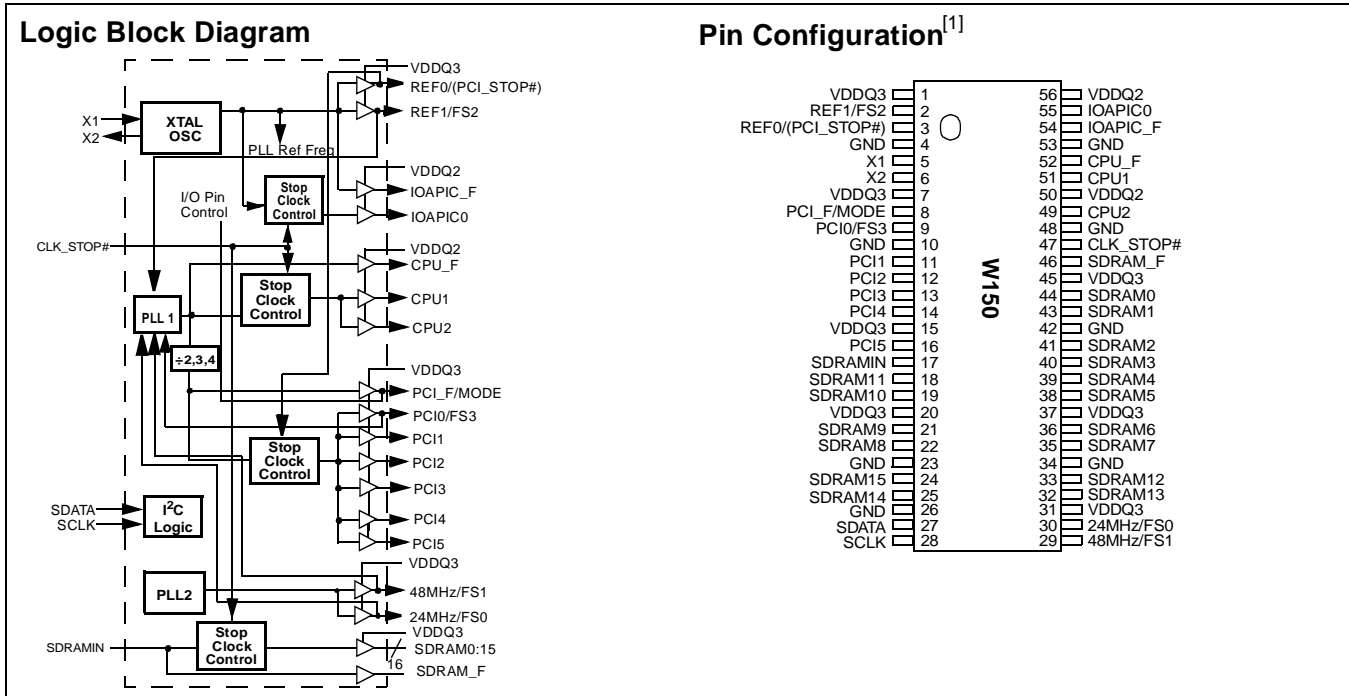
Logic Block Diagram

VDDQ3
REF0/(PCI_STOP#)
X1
X2
XTAL OSC
REF1/FS2
PLL Ref Freq
VDDQ2
IOAPIC_F
I/O Pin Control
Stop Clock Control
IOAPIC0
CLK_STOP#
VDDQ2
CPU_F
Stop Clock Control
CPU1
PLL 1
CPU2
÷2,3,4
VDDQ3
PCI_F/MODE
PCI0/FS3
PCI1
Stop Clock Control
PCI2
PCI3
SDATA
SCLK
$I^2C$ Logic
PCI4
PCI5
VDDQ3
PLL2
48MHz/FS1
24MHz/FS0
Stop Clock Control
VDDQ3
SDRAMIN
SDRAM0:15
16
SDRAM_F

Pin Configuration$^{[1]}$

| Pin | No. | No. | Pin |
|---|---|---|---|
| VDDQ3 | 1 | 56 | VDDQ2 |
| REF1/FS2 | 2 | 55 | IOAPIC0 |
| REF0/(PCI_STOP#) | 3 | 54 | IOAPIC_F |
| GND | 4 | 53 | GND |
| X1 | 5 | 52 | CPU_F |
| X2 | 6 | 51 | CPU1 |
| VDDQ3 | 7 | 50 | VDDQ2 |
| PCI_F/MODE | 8 | 49 | CPU2 |
| PCI0/FS3 | 9 | 48 | GND |
| GND | 10 | 47 | CLK_STOP# |
| PCI1 | 11 | 46 | SDRAM_F |
| PCI2 | 12 | 45 | VDDQ3 |
| PCI3 | 13 | 44 | SDRAM0 |
| PCI4 | 14 | 43 | SDRAM1 |
| VDDQ3 | 15 | 42 | GND |
| PCI5 | 16 | 41 | SDRAM2 |
| SDRAMIN | 17 | 40 | SDRAM3 |
| SDRAM11 | 18 | 39 | SDRAM4 |
| SDRAM10 | 19 | 38 | SDRAM5 |
| VDDQ3 | 20 | 37 | VDDQ3 |
| SDRAM9 | 21 | 36 | SDRAM6 |
| SDRAM8 | 22 | 35 | SDRAM7 |
| GND | 23 | 34 | GND |
| SDRAM15 | 24 | 33 | SDRAM12 |
| SDRAM14 | 25 | 32 | SDRAM13 |
| GND | 26 | 31 | VDDQ3 |
| SDATA | 27 | 30 | 24MHz/FS0 |
| SCLK | 28 | 29 | 48MHz/FS1 |

W150